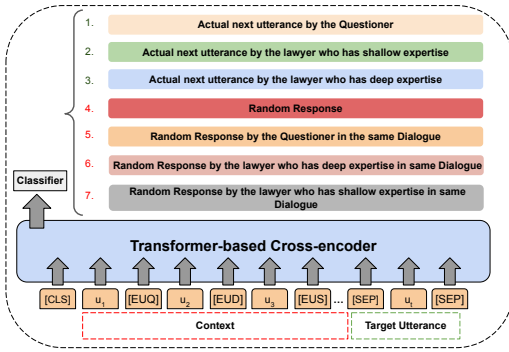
1. Actual next utterance by the Questioner

2. Actual next utterance by the lawyer who has shallow expertise

3. Actual next utterance by the lawyer who has deep expertise

4. Random Response

5. Random Response by the Questioner in the same Dialogue

6. Random Response by the lawyer who has deep expertise in same Dialogue

7. Random Response by the lawyer who has shallow expertise in same Dialogue

Classifier

Transformer-based Cross-encoder

[CLS] $u_1$ [EUQ] $u_2$ [EUD] $u_3$ [EUS] ... [SEP] $u_i$ [SEP]

Context

Target Utterance